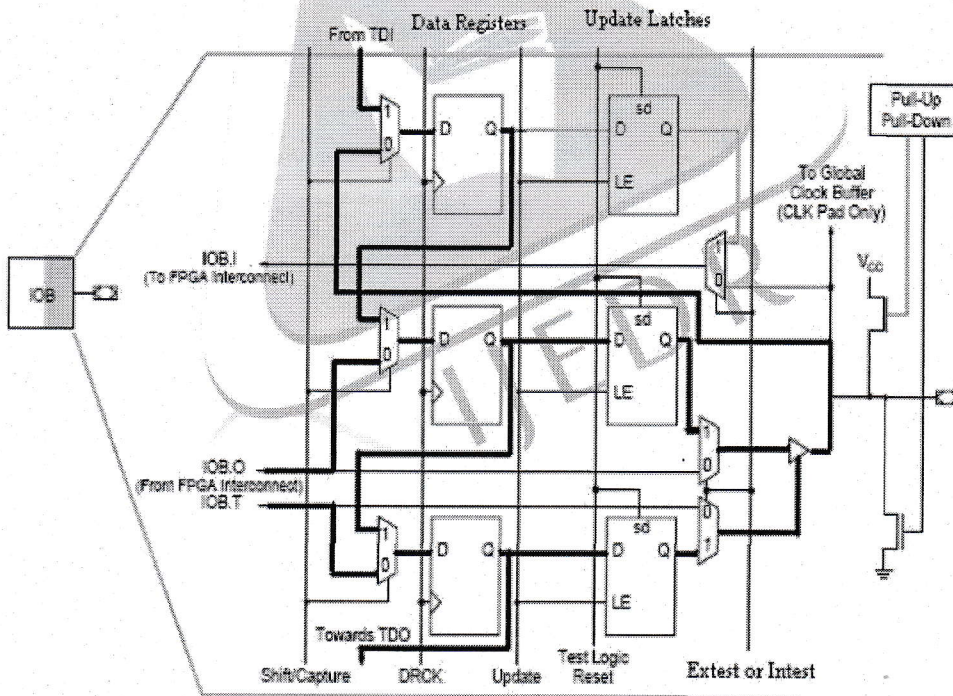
Data Registers

Update Latches

From TDI

1

0

D

Q

sd

D

Q

LE

Pull-Up Pull-Down

To Global Clock Buffer (CLK Pad Only)

IOB.I (To FPGA Interconnect)

IOB

$V_{CC}$

1

0

D

Q

sd

D

Q

LE

1

0

IOB.O (From FPGA Interconnect)

IOB.T

0

1

1

0

D

Q

sd

D

Q

LE

IJEDR

Towards TDO

Shift/Capture

DRCK

Update

Test Logic Reset

Extest or Intest